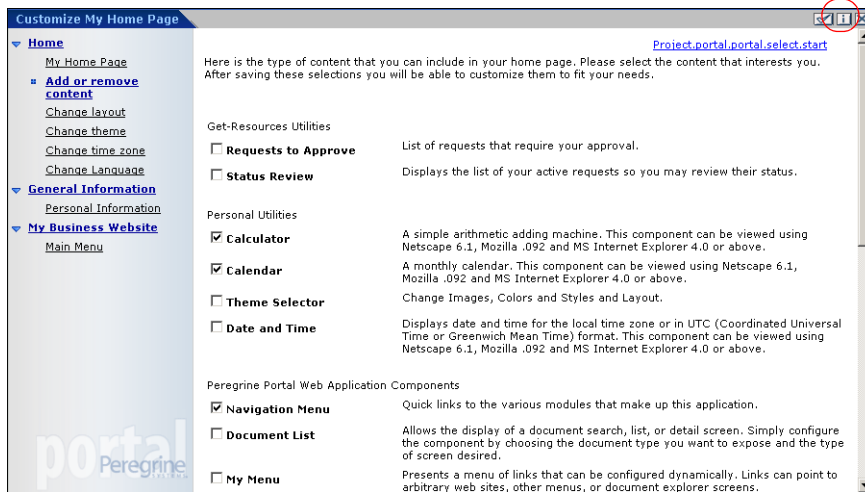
Customize My Home Page

Home
My Home Page
Add or remove content
Change layout
Change theme
Change time zone
Change Language
General Information
Personal Information
My Business Website
Main Menu

portal Peregrine

Project.portal.portal.select.start

Here is the type of content that you can include in your home page. Please select the content that interests you. After saving these selections you will be able to customize them to fit your needs.

Get-Resources Utilities

☐ Requests to Approve — List of requests that require your approval.

☐ Status Review — Displays the list of your active requests so you may review their status.

Personal Utilities

☑ Calculator — A simple arithmetic adding machine. This component can be viewed using Netscape 6.1, Mozilla .092 and MS Internet Explorer 4.0 or above.

☑ Calendar — A monthly calendar. This component can be viewed using Netscape 6.1, Mozilla .092 and MS Internet Explorer 4.0 or above.

☐ Theme Selector — Change Images, Colors and Styles and Layout.

☐ Date and Time — Displays date and time for the local time zone or in UTC (Coordinated Universal Time or Greenwich Mean Time) format. This component can be viewed using Netscape 6.1, Mozilla .092 and MS Internet Explorer 4.0 or above.

Peregrine Portal Web Application Components

☑ Navigation Menu — Quick links to the various modules that make up this application.

☐ Document List — Allows the display of a document search, list, or detail screen. Simply configure the component by choosing the document type you want to expose and the type of screen desired.

☐ My Menu — Presents a menu of links that can be configured dynamically. Links can point to arbitrary web sites, other menus, or document explorer screens.